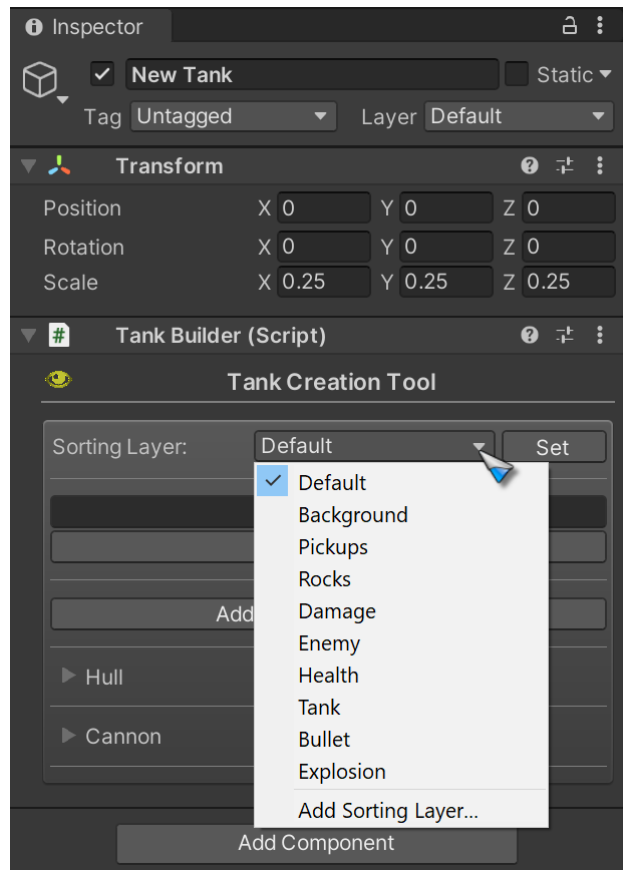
Inspector

New Tank

Static

Tag Untagged

Layer Default

Transform

Position X 0 Y 0 Z 0

Rotation X 0 Y 0 Z 0

Scale X 0.25 Y 0.25 Z 0.25

Tank Builder (Script)

Tank Creation Tool

Sorting Layer: Default

Set

Default
Background
Pickups
Rocks
Damage
Enemy
Health
Tank
Bullet
Explosion
Add Sorting Layer...

Add

Hull

Cannon

Add Component